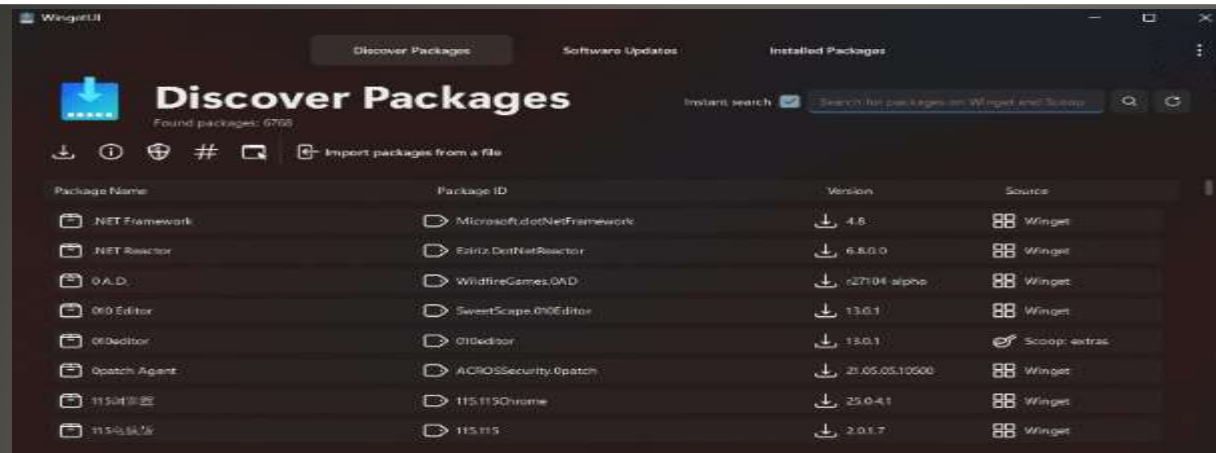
WingetUI

Discover Packages Software Updates Installed Packages

Discover Packages
Found packages: 6768

Instant search Search for packages on Winget and Scoop

Import packages from a file

| Package Name | Package ID | Version | Source |
|---|---|---|---|
| .NET Framework | Microsoft.dotNetFramework | 4.8 | Winget |
| .NET Reactor | Eziriz.DotNetReactor | 6.8.0.0 | Winget |
| 0 A.D. | WildfireGames.0AD | r27104-alpha | Winget |
| 010 Editor | SweetScape.010Editor | 13.0.1 | Winget |
| 010editor | 010editor | 13.0.1 | Scoop: extras |
| 0patch Agent | ACROSSecurity.0patch | 21.05.05.10500 | Winget |
| 115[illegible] | 115.115Chrome | 25.0.4.1 | Winget |
| 115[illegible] | 115.115 | 2.0.1.7 | Winget |